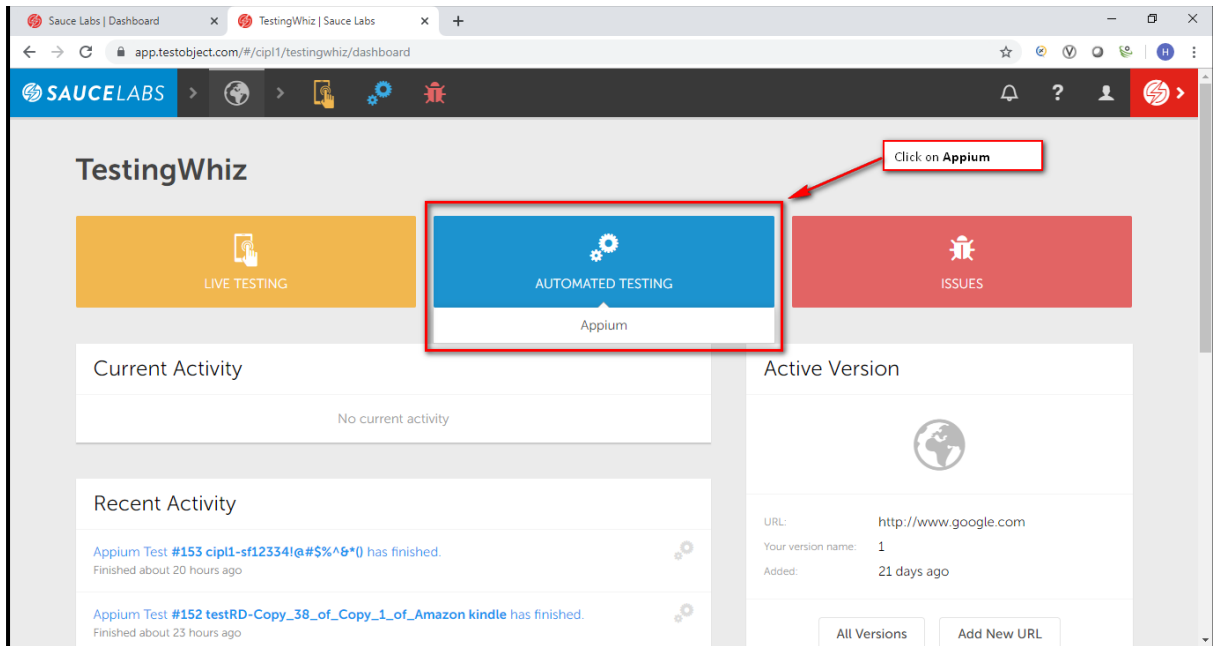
Sauce Labs | Dashboard
TestingWhiz | Sauce Labs
app.testobject.com/#/cipl1/testingwhiz/dashboard
SAUCELABS

Click on **Appium**

TestingWhiz

LIVE TESTING

AUTOMATED TESTING

Appium

ISSUES

Current Activity

No current activity

Active Version

Recent Activity

Appium Test #153 cipl1-sf12334!@#$%^&*() has finished.
Finished about 20 hours ago

Appium Test #152 testRD-Copy_38_of_Copy_1_of_Amazon kindle has finished.
Finished about 23 hours ago

URL: http://www.google.com
Your version name: 1
Added: 21 days ago

All Versions
Add New URL